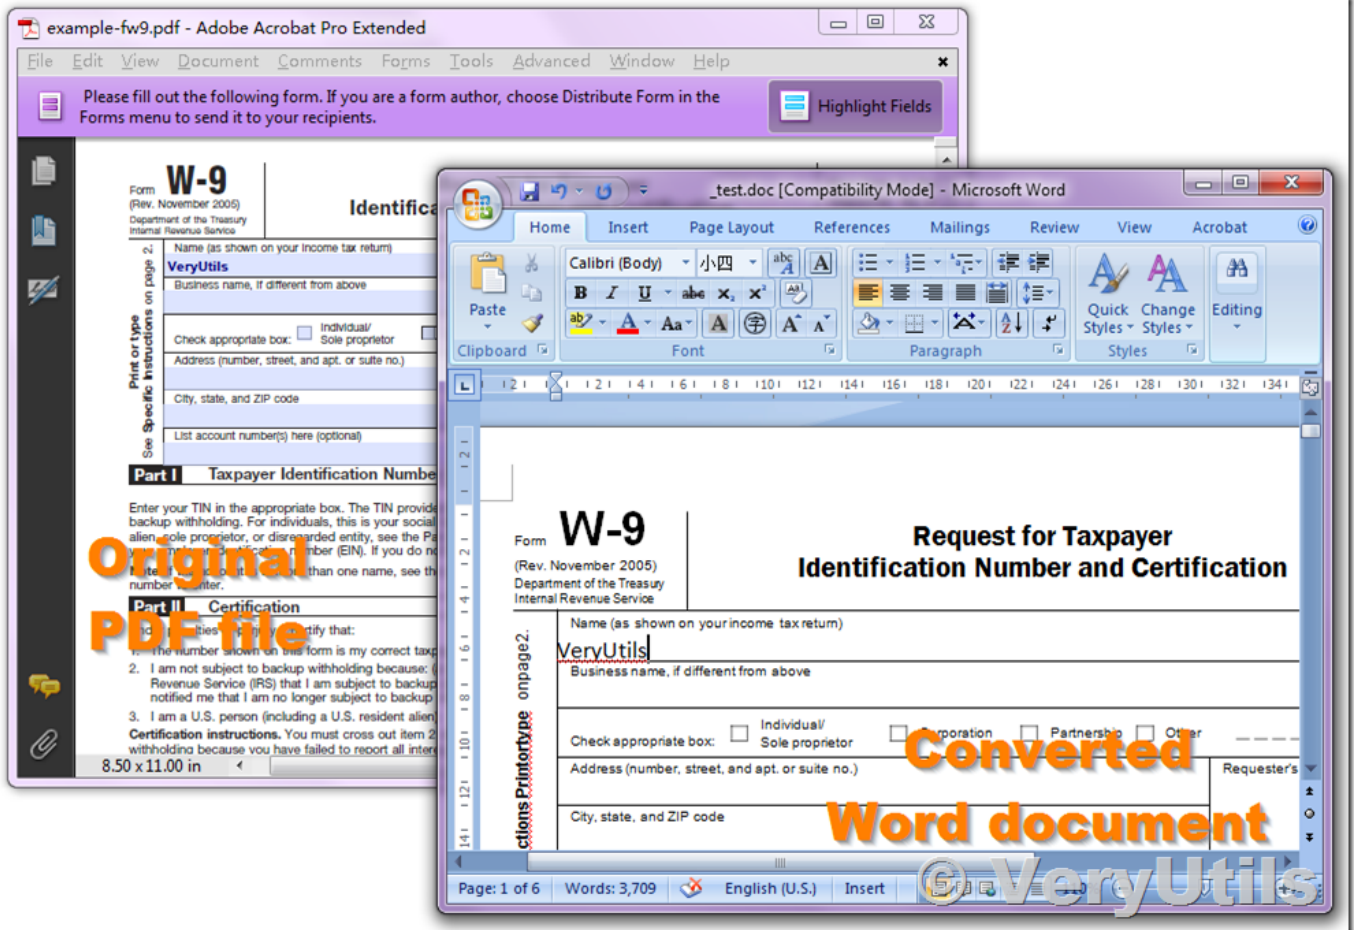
example-fw9.pdf - Adobe Acrobat Pro Extended

File Edit View Document Comments Forms Tools Advanced Window Help

Please fill out the following form. If you are a form author, choose Distribute Form in the Forms menu to send it to your recipients.

Highlight Fields

Form W-9
(Rev. November 2005)
Department of the Treasury
Internal Revenue Service

Identifica

Name (as shown on your income tax return)
VeryUtils
Business name, if different from above
Check appropriate box: Individual/ Sole proprietor
Address (number, street, and apt. or suite no.)
City, state, and ZIP code
List account number(s) here (optional)

Print or type
See Specific Instructions on page 2.

Part I Taxpayer Identification Numbe

Enter your TIN in the appropriate box. The TIN provide backup withholding. For individuals, this is your social alien, sole proprietor, or disregarded entity, see the Pa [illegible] number (EIN). If you do n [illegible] than one name, see th number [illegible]nter.

Original PDF file

Part II Certification
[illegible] ties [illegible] tify that:
1. The number shown on this form is my correct tax
2. I am not subject to backup withholding because: Revenue Service (IRS) that I am subject to backup notified me that I am no longer subject to backup
3. I am a U.S. person (including a U.S. resident alien)
Certification instructions. You must cross out item 2 withholding because you have failed to report all inter

8.50 x 11.00 in

_test.doc [Compatibility Mode] - Microsoft Word

Home Insert Page Layout References Mailings Review View Acrobat

Paste
Clipboard
Calibri (Body) 小四
Font
Paragraph
Quick Styles
Change Styles
Styles
Editing

Form W-9
(Rev. November 2005)
Department of the Treasury
Internal Revenue Service

Request for Taxpayer
Identification Number and Certification

Name (as shown on your income tax return)
VeryUtils
Business name, if different from above
Check appropriate box: Individual/ Sole proprietor Corporation Partnership Other
Address (number, street, and apt. or suite no.)
Requester's
City, state, and ZIP code

ctions Printortype onpage2.

Converted Word document

Page: 1 of 6 Words: 3,709 English (U.S.) Insert

© VeryUtils